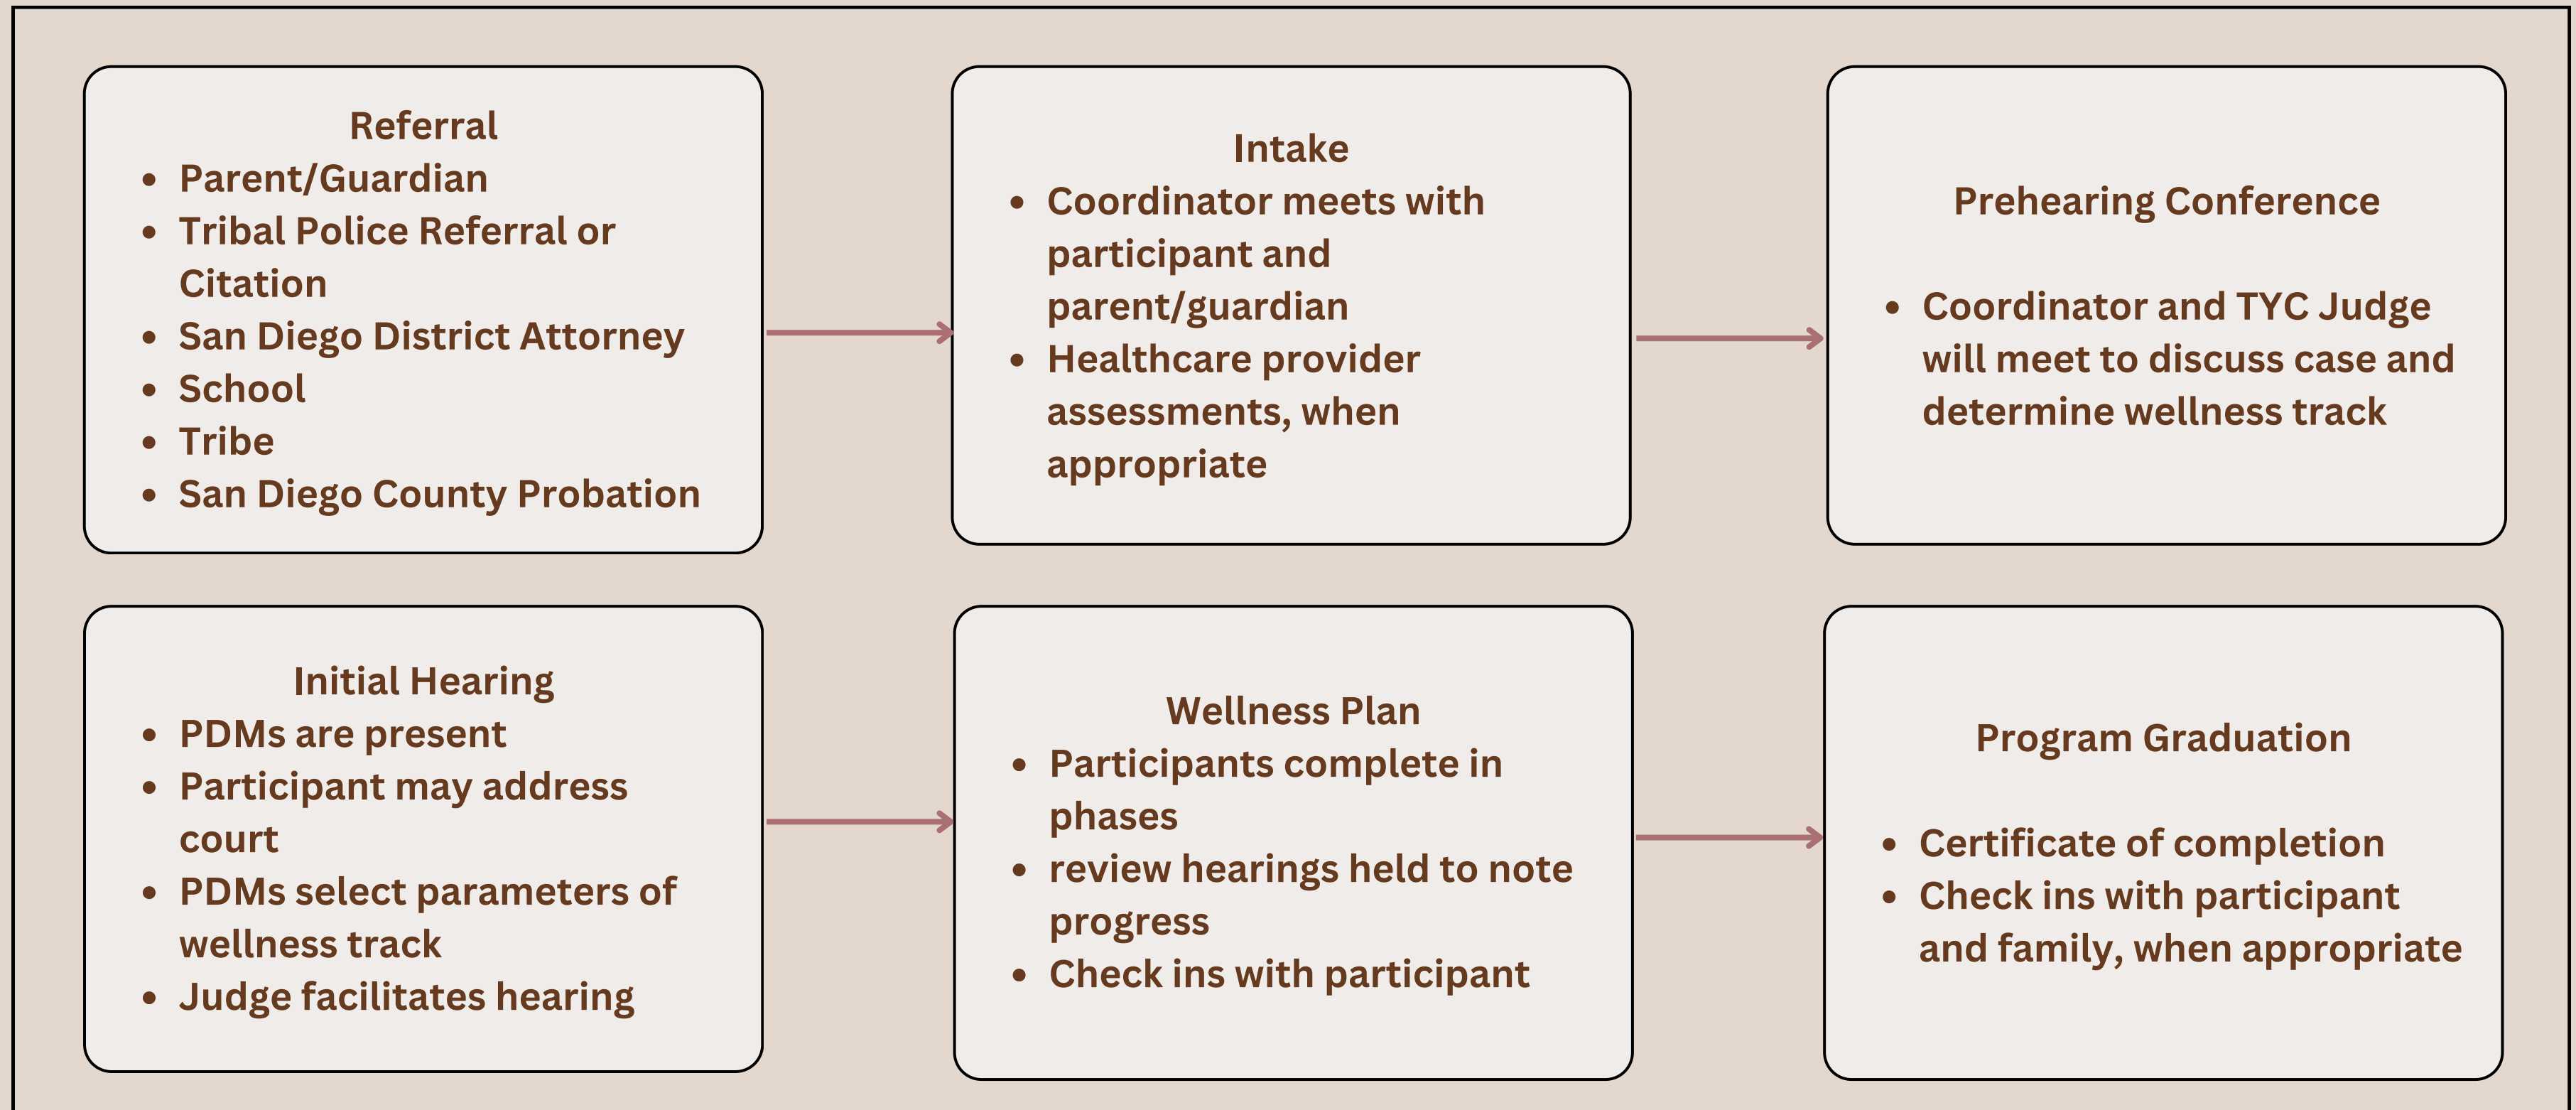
Referral

- Parent/Guardian
- Tribal Police Referral or Citation
- San Diego District Attorney
- School
- Tribe
- San Diego County Probation

Intake

- Coordinator meets with participant and parent/guardian
- Healthcare provider assessments, when appropriate

Prehearing Conference

- Coordinator and TYC Judge will meet to discuss case and determine wellness track

Initial Hearing

- PDMs are present
- Participant may address court
- PDMs select parameters of wellness track
- Judge facilitates hearing

Wellness Plan

- Participants complete in phases
- review hearings held to note progress
- Check ins with participant

Program Graduation

- Certificate of completion
- Check ins with participant and family, when appropriate